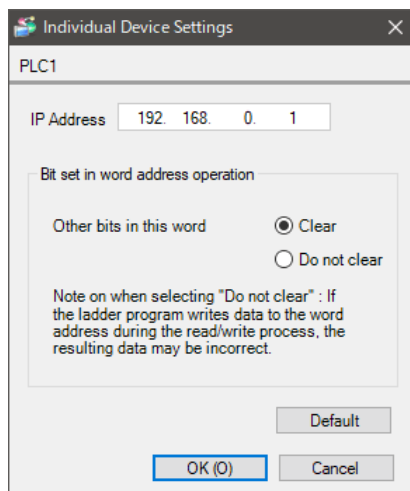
Individual Device Settings

PLC1

IP Address 192. 168. 0. 1

Bit set in word address operation

Other bits in this word

Clear

Do not clear

Note on when selecting "Do not clear" : If the ladder program writes data to the word address during the read/write process, the resulting data may be incorrect.

Default

OK (O)

Cancel